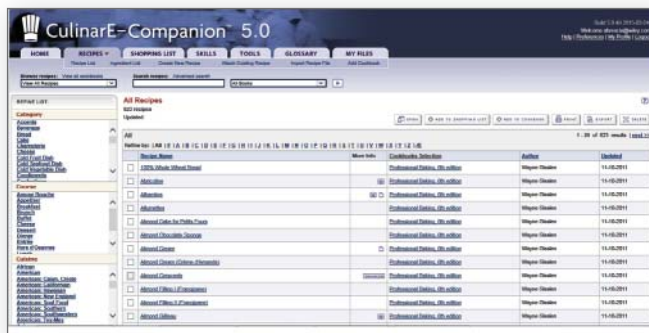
CulinarE-Companion 5.0

HOME | RECIPES | SHOPPING LIST | SKILLS | TOOLS | GLOSSARY | MY FILES

Browse recipes: | Search recipes:

View All Recipes | All Books

REFINE LIST

Category
Appetizer
Beverage
Bread
Cake
Cookie
Cold Fruit Dish
Cold Seafood Dish
Cold Vegetable Dish
Condiments

Course
Amuse Bouche
Appetizer
Breakfast
Brunch
Buffet
Cheese
Dessert
Dinner
Entrée

Cuisine
African
American
American, Cajun, Creole
American, Californian
American, Hawaiian
American, New England
American, Soul Food
American, Southern
American, Southwestern
American, Tex-Mex

All Recipes
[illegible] recipes
Updated

All

| | Recipe Name | More Info | Cookbooks Selection | Author | Updated |
|---|---|---|---|---|---|
| | 100% Whole Wheat Bread | | Professional Baking, 6th edition | Wayne Gisslen | 11-10-2011 |
| | Abricotine | | Professional Baking, 6th edition | Wayne Gisslen | 11-10-2011 |
| | Allumettes | | Professional Baking, 6th edition | Wayne Gisslen | 11-10-2011 |
| | Allumettes | | Professional Baking, 6th edition | Wayne Gisslen | 11-10-2011 |
| | Almond Cake for Petits Fours | | Professional Baking, 6th edition | Wayne Gisslen | 11-10-2011 |
| | Almond Chocolate Sponge | | Professional Baking, 6th edition | Wayne Gisslen | 11-10-2011 |
| | Almond Cream | | Professional Baking, 6th edition | Wayne Gisslen | 11-10-2011 |
| | Almond Cream (Crème d'Amande) | | Professional Baking, 6th edition | Wayne Gisslen | 11-10-2011 |
| | Almond Dacquoise | | Professional Baking, 6th edition | Wayne Gisslen | 11-10-2011 |
| | Almond Filling I (Frangipane) | | Professional Baking, 6th edition | Wayne Gisslen | 11-10-2011 |
| | Almond Filling II (Frangipane) | | Professional Baking, 6th edition | Wayne Gisslen | 11-10-2011 |
| | Almond Gâteau | | Professional Baking, 6th edition | Wayne Gisslen | 11-10-2011 |